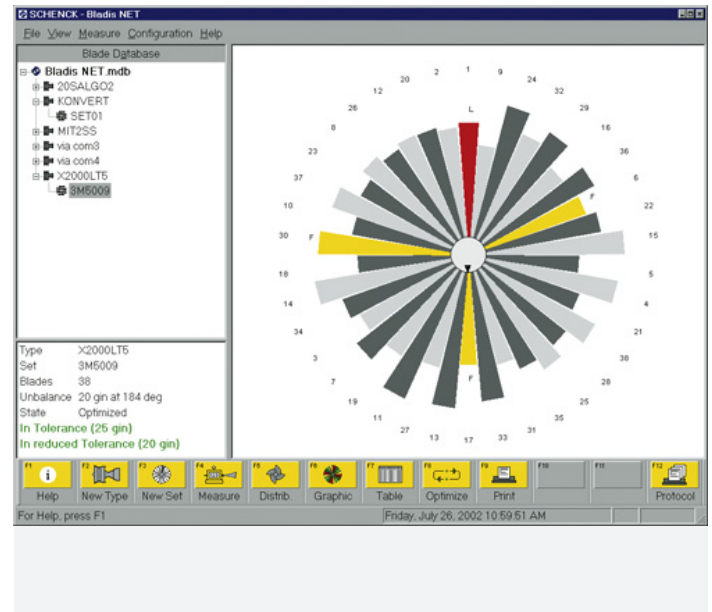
SCHENCK - Bladis NET

File View Measure Configuration Help

Blade Database

Bladis NET.mdb
20SALGO2
KONVERT
SET01
MIT2SS
via com3
via com4
X2000LT5
3M5009

| | |
|---|---|
| Type | X2000LT5 |
| Set | 3M5009 |
| Blades | 38 |
| Unbalance | 20 gin at 184 deg |
| State | Optimized |

In Tolerance (25 gin)
In reduced Tolerance (20 gin)

1 9 24 32 29 16 36 6 22 15 5 4 21 38 28 25 35 31 33 17 13 27 11 19 7 3 34 14 18 30 10 37 23 8 26 12 20 2

L F F F

F1 Help F2 New Type F3 New Set F4 Measure F5 Distrib. F6 Graphic F7 Table F8 Optimize F9 Print F10 F11 F12 Protocol

For Help, press F1

Friday, July 26, 2002 10:59:51 AM